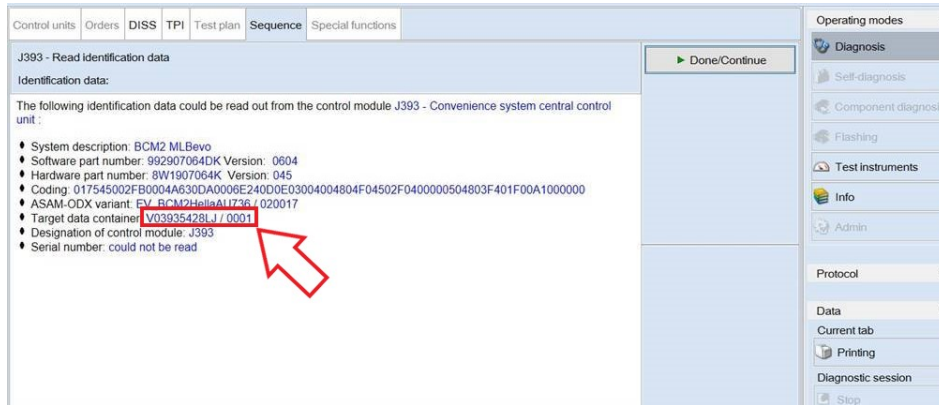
Control units | Orders | DISS | TPI | Test plan | Sequence | Special functions

J393 - Read identification data

Identification data:

► Done/Continue

The following identification data could be read out from the control module J393 - Convenience system central control unit :

• System description: BCM2 MLBevo
• Software part number: 992907064DK Version: 0604
• Hardware part number: 8W1907064K Version: 045
• Coding: 017545002FB0004A630DA0006E240D0E03004004804F04502F0400000504803F401F00A1000000
• ASAM-ODX variant: EV_BCM2HellaAU736 / 020017
• Target data container: V03935428LJ / 0001
• Designation of control module: J393
• Serial number: could not be read

Operating modes
Diagnosis
Self-diagnosis
Component diagnosi
Flashing
Test instruments
Info
Admin

Protocol

Data
Current tab
Printing
Diagnostic session
Stop